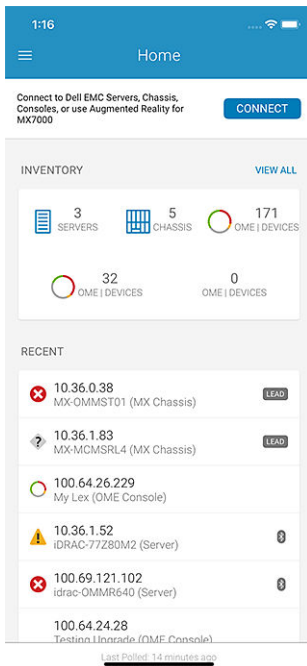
1:16

Home

Connect to Dell EMC Servers, Chassis, Consoles, or use Augmented Reality for MX7000

CONNECT

INVENTORY

VIEW ALL

3
SERVERS

5
CHASSIS

171
OME | DEVICES

32
OME | DEVICES

0
OME | DEVICES

RECENT

10.36.0.38
MX-OMMST01 (MX Chassis)

LEAD

10.36.1.83
MX-MCMSRL4 (MX Chassis)

LEAD

100.64.26.229
My Lex (OME Console)

10.36.1.52
iDRAC-77Z80M2 (Server)

100.69.121.102
idrac-OMMR640 (Server)

100.64.24.28
Testing Upgrade (OME Console)

Last Polled: 14 minutes ago